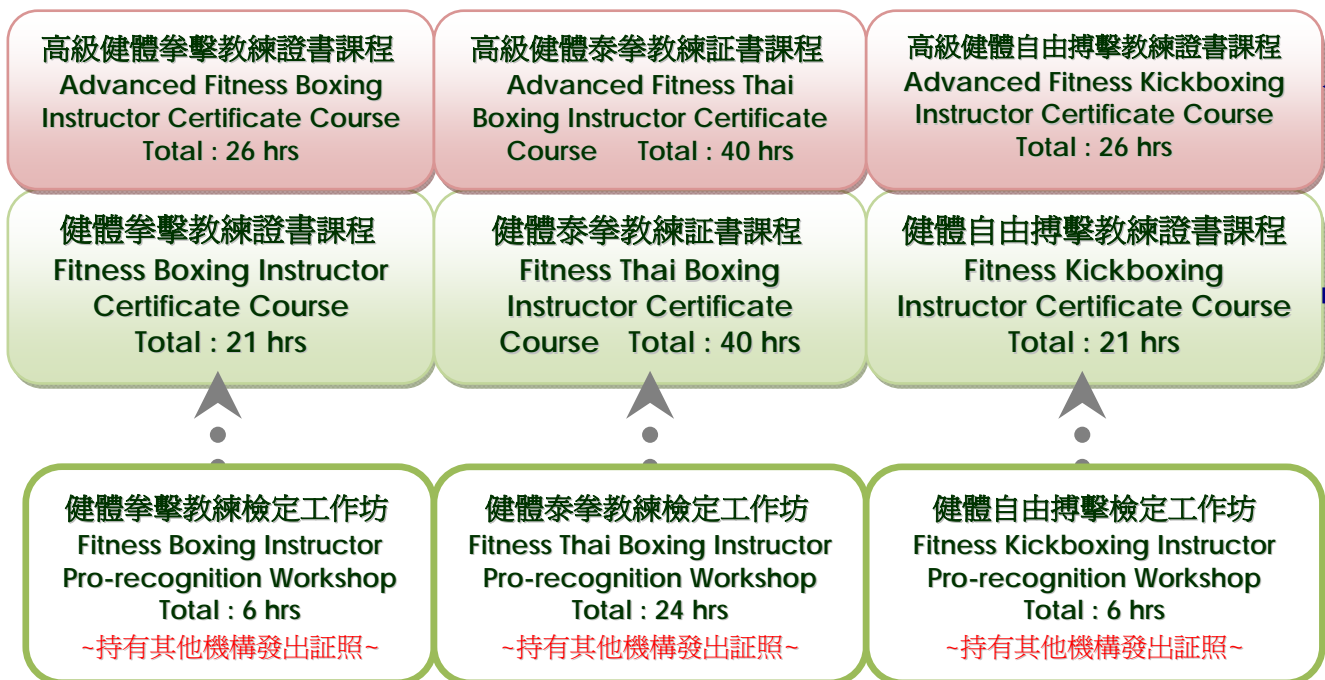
高級健體拳擊教練證書課程
Advanced Fitness Boxing Instructor Certificate Course
Total : 26 hrs

高級健體泰拳教練証書課程
Advanced Fitness Thai Boxing Instructor Certificate Course Total : 40 hrs

高級健體自由搏擊教練證書課程
Advanced Fitness Kickboxing Instructor Certificate Course
Total : 26 hrs

健體拳擊教練證書課程
Fitness Boxing Instructor Certificate Course
Total : 21 hrs

健體泰拳教練証書課程
Fitness Thai Boxing Instructor Certificate Course Total : 40 hrs

健體自由搏擊教練證書課程
Fitness Kickboxing Instructor Certificate Course
Total : 21 hrs

健體拳擊教練檢定工作坊
Fitness Boxing Instructor Pro-recognition Workshop
Total : 6 hrs
~持有其他機構發出証照~

健體泰拳教練檢定工作坊
Fitness Thai Boxing Instructor Pro-recognition Workshop
Total : 24 hrs
~持有其他機構發出証照~

健體自由搏擊檢定工作坊
Fitness Kickboxing Instructor Pro-recognition Workshop
Total : 6 hrs
~持有其他機構發出証照~